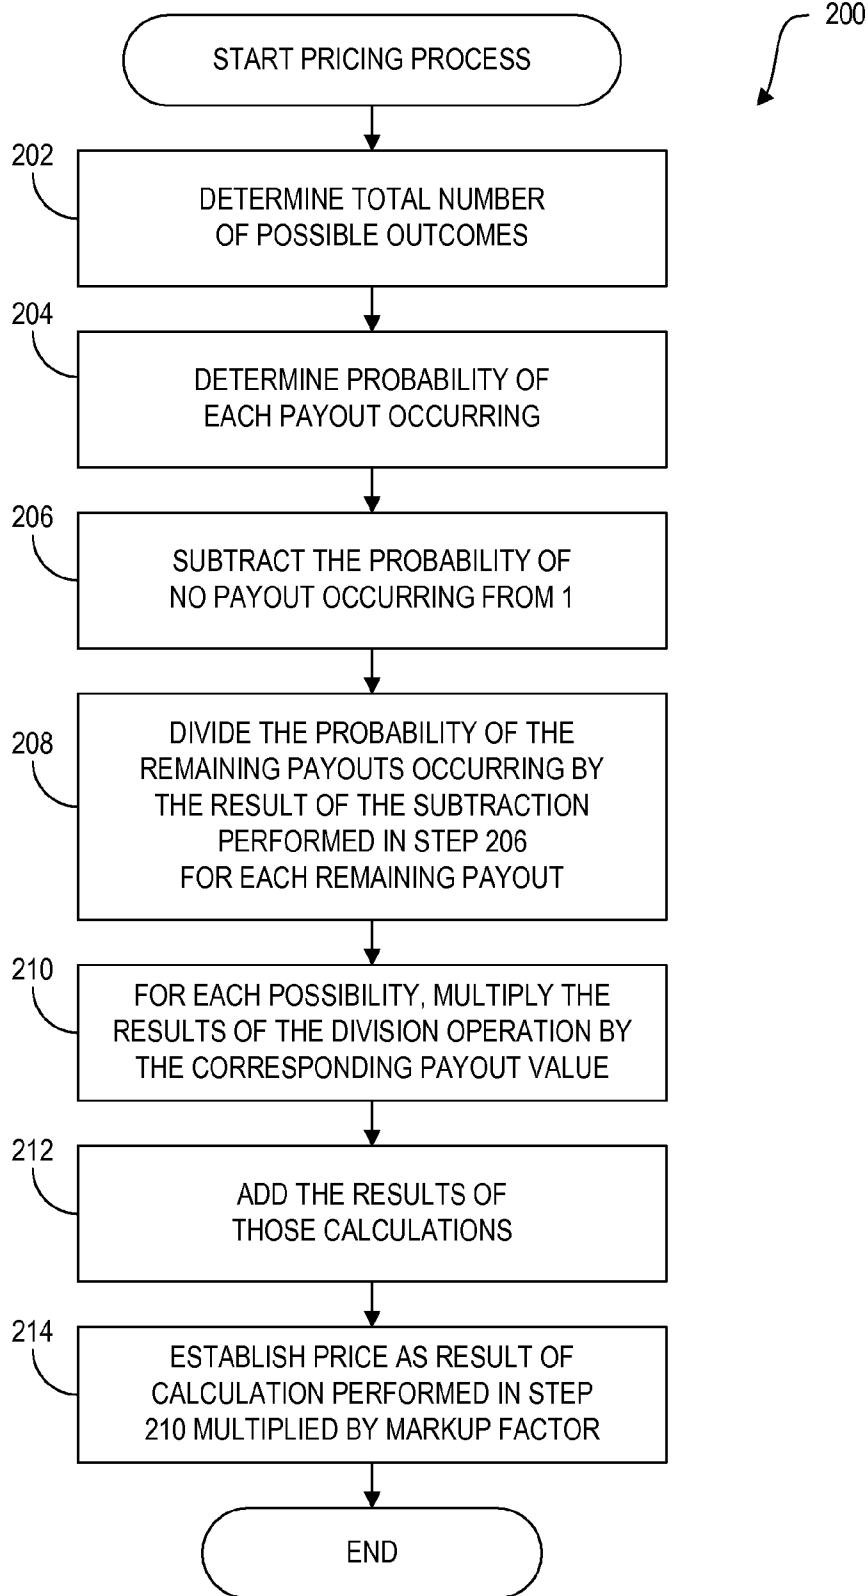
200

START PRICING PROCESS

202

DETERMINE TOTAL NUMBER OF POSSIBLE OUTCOMES

204

DETERMINE PROBABILITY OF EACH PAYOUT OCCURRING

206

SUBTRACT THE PROBABILITY OF NO PAYOUT OCCURRING FROM 1

208

DIVIDE THE PROBABILITY OF THE REMAINING PAYOUTS OCCURRING BY THE RESULT OF THE SUBTRACTION PERFORMED IN STEP 206 FOR EACH REMAINING PAYOUT

210

FOR EACH POSSIBILITY, MULTIPLY THE RESULTS OF THE DIVISION OPERATION BY THE CORRESPONDING PAYOUT VALUE

212

ADD THE RESULTS OF THOSE CALCULATIONS

214

ESTABLISH PRICE AS RESULT OF CALCULATION PERFORMED IN STEP 210 MULTIPLIED BY MARKUP FACTOR

END